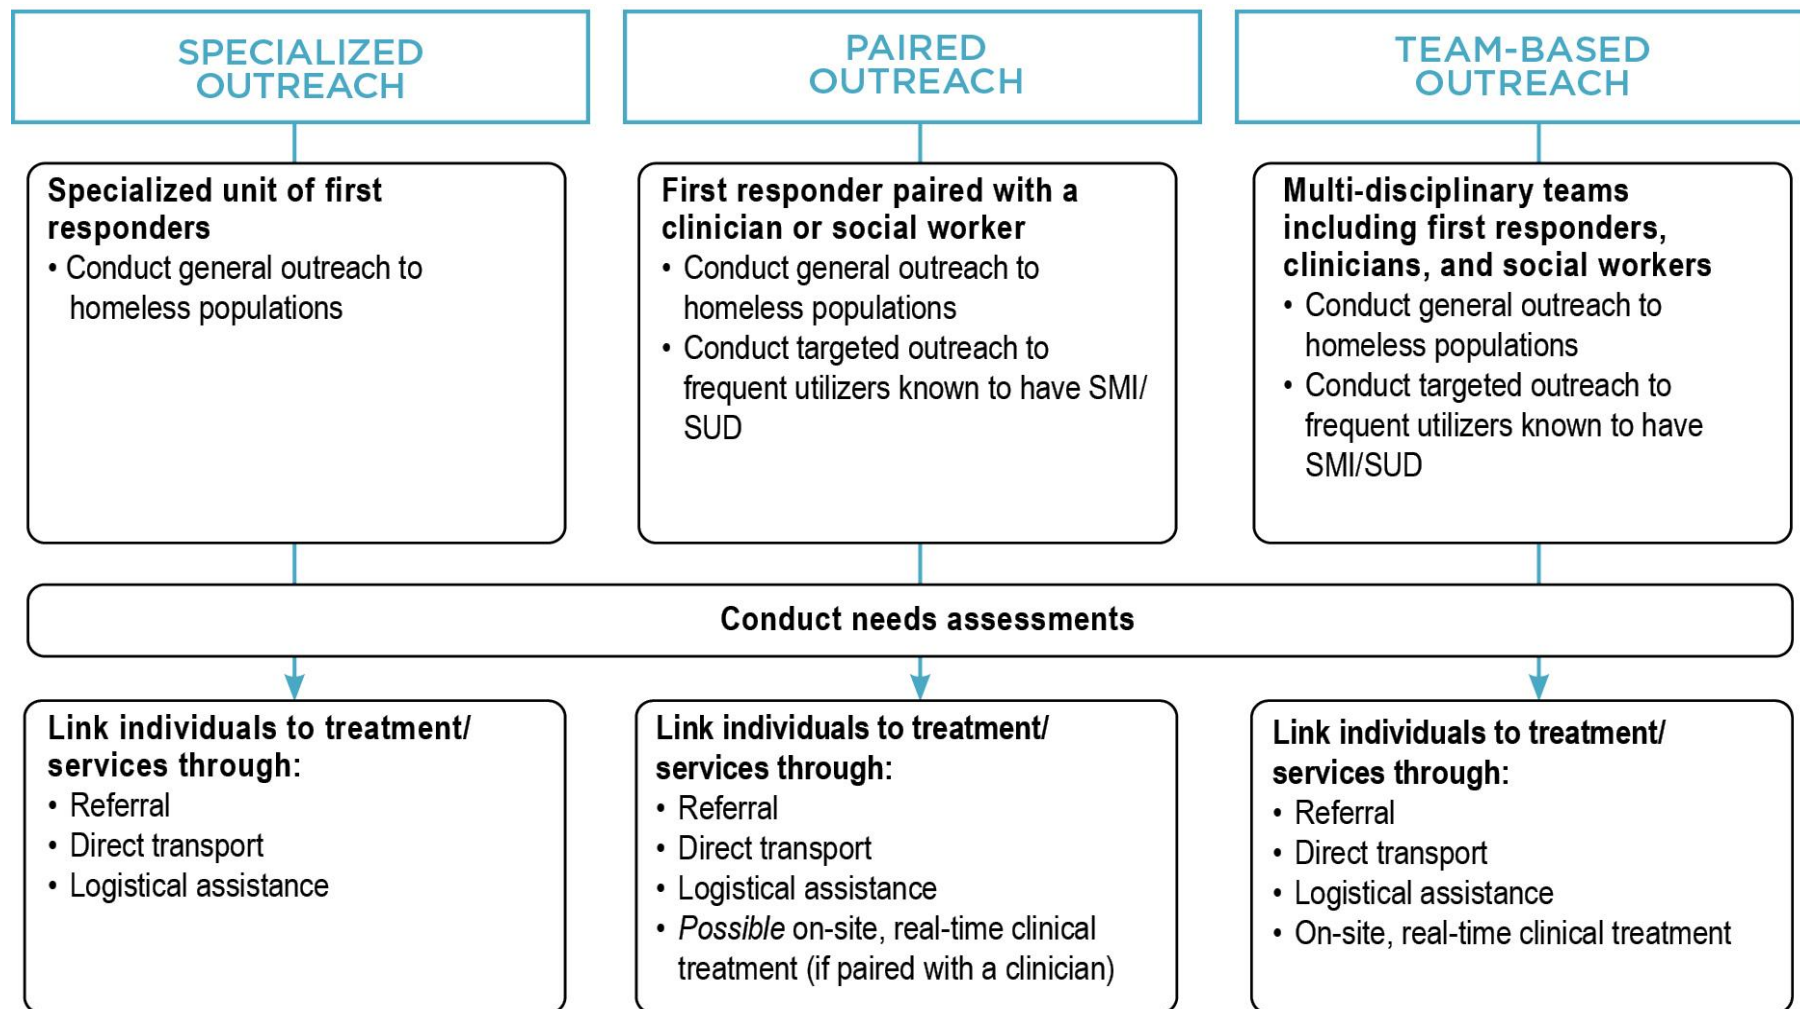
SPECIALIZED OUTREACH

PAIRED OUTREACH

TEAM-BASED OUTREACH

Specialized unit of first responders
• Conduct general outreach to homeless populations

First responder paired with a clinician or social worker
• Conduct general outreach to homeless populations
• Conduct targeted outreach to frequent utilizers known to have SMI/SUD

Multi-disciplinary teams including first responders, clinicians, and social workers
• Conduct general outreach to homeless populations
• Conduct targeted outreach to frequent utilizers known to have SMI/SUD

Conduct needs assessments

Link individuals to treatment/services through:
• Referral
• Direct transport
• Logistical assistance

Link individuals to treatment/services through:
• Referral
• Direct transport
• Logistical assistance
• *Possible* on-site, real-time clinical treatment (if paired with a clinician)

Link individuals to treatment/services through:
• Referral
• Direct transport
• Logistical assistance
• On-site, real-time clinical treatment